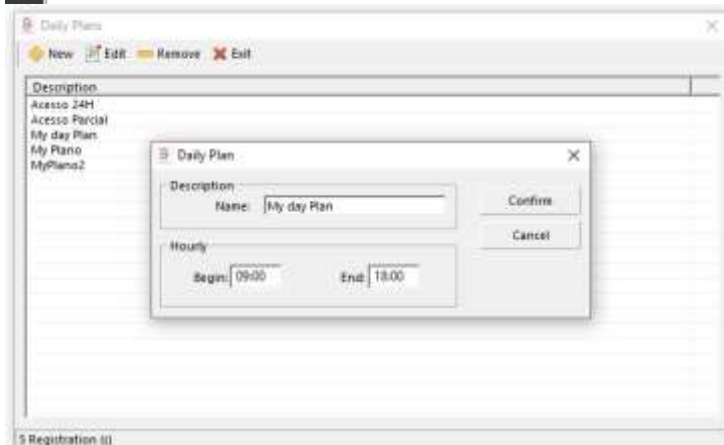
Daily Plans

New Edit Remove Exit

Description
Acesso 24H
Acesso Parcial
My day Plan
My Plano
MyPlano2

Daily Plan

Description
Name: My day Plan

Hourly
Begin: 09:00
End: 18:00

Confirm
Cancel

5 Registration (s)